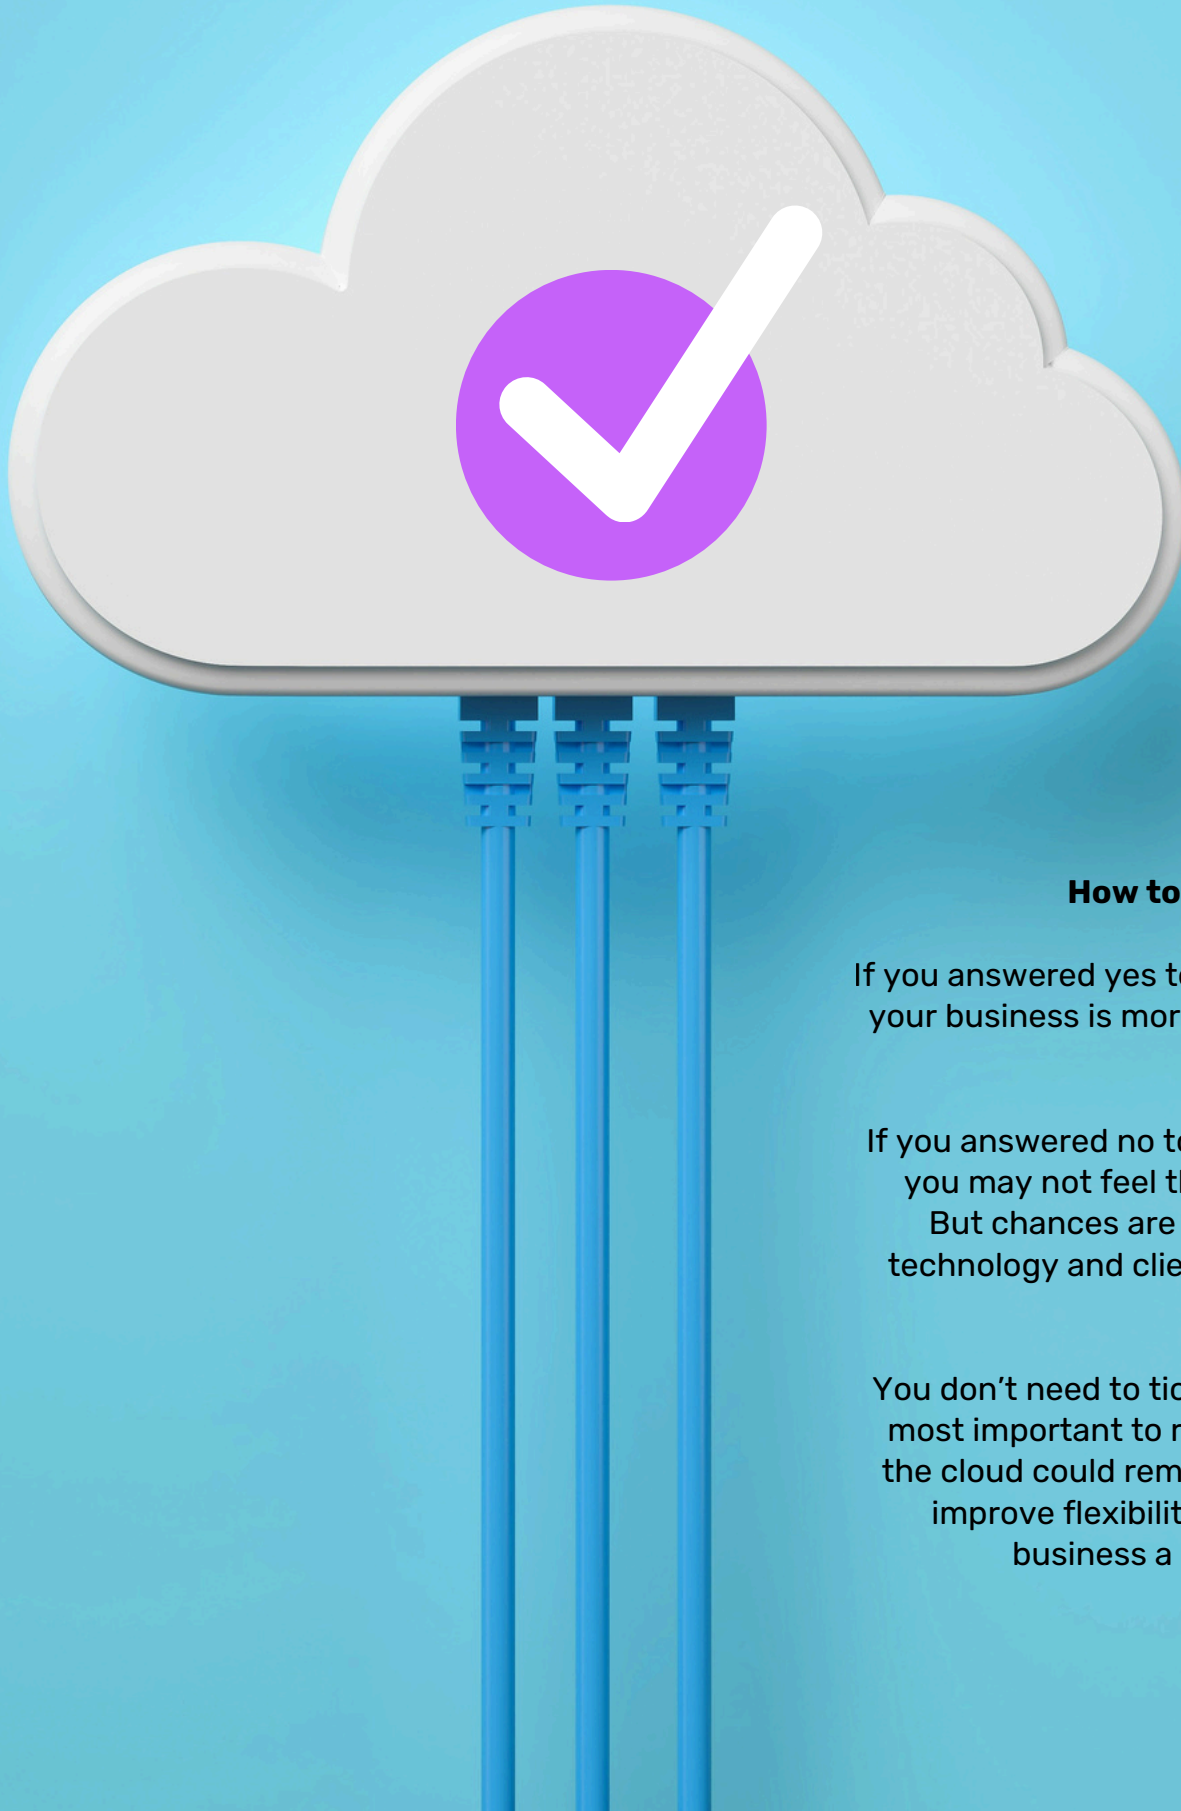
**How to**

If you answered yes t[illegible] your business is mor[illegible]

If you answered no t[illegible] you may not feel t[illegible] But chances are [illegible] technology and clie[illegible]

You don't need to tic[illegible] most important to r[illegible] the cloud could rem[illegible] improve flexibilit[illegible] business a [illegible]